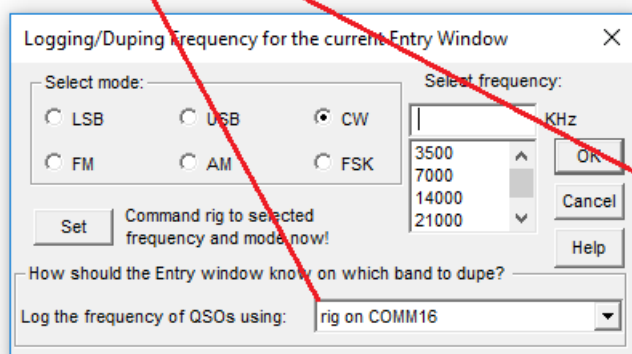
Logging/Duping Frequency for the current Entry Window

Select mode:

LSB

USB

CW

FM

AM

FSK

Select frequency:

KHz

3500
7000
14000
21000

OK

Cancel

Help

Set

Command rig to selected frequency and mode now!

How should the Entry window know on which band to dupe?

Log the frequency of QSOs using:

rig on COMM16